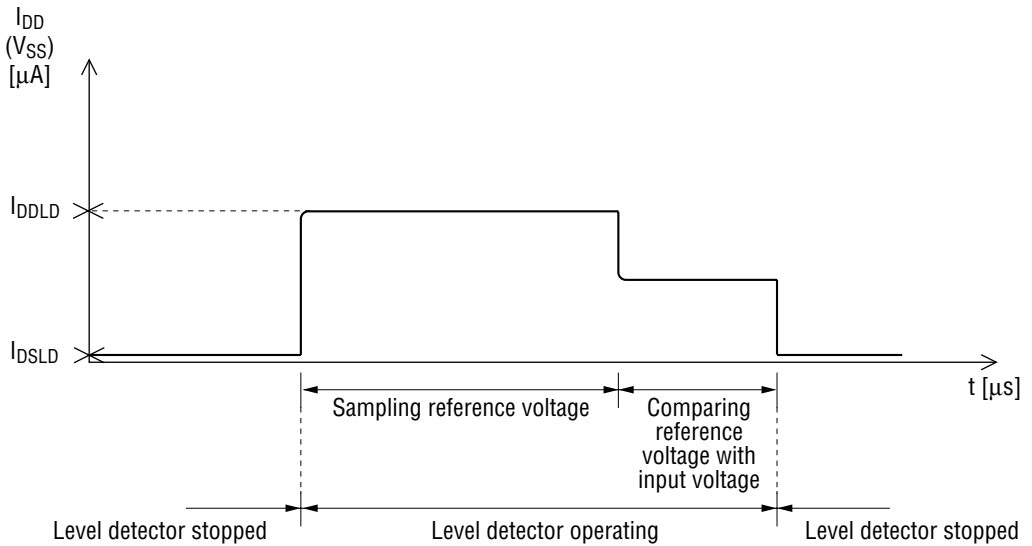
$I_{DD}$ ($V_{SS}$) [$\mu$A]

$I_{DDLD}$

$I_{DSLD}$

t [$\mu$s]

Sampling reference voltage

Comparing reference voltage with input voltage

Level detector stopped

Level detector operating

Level detector stopped